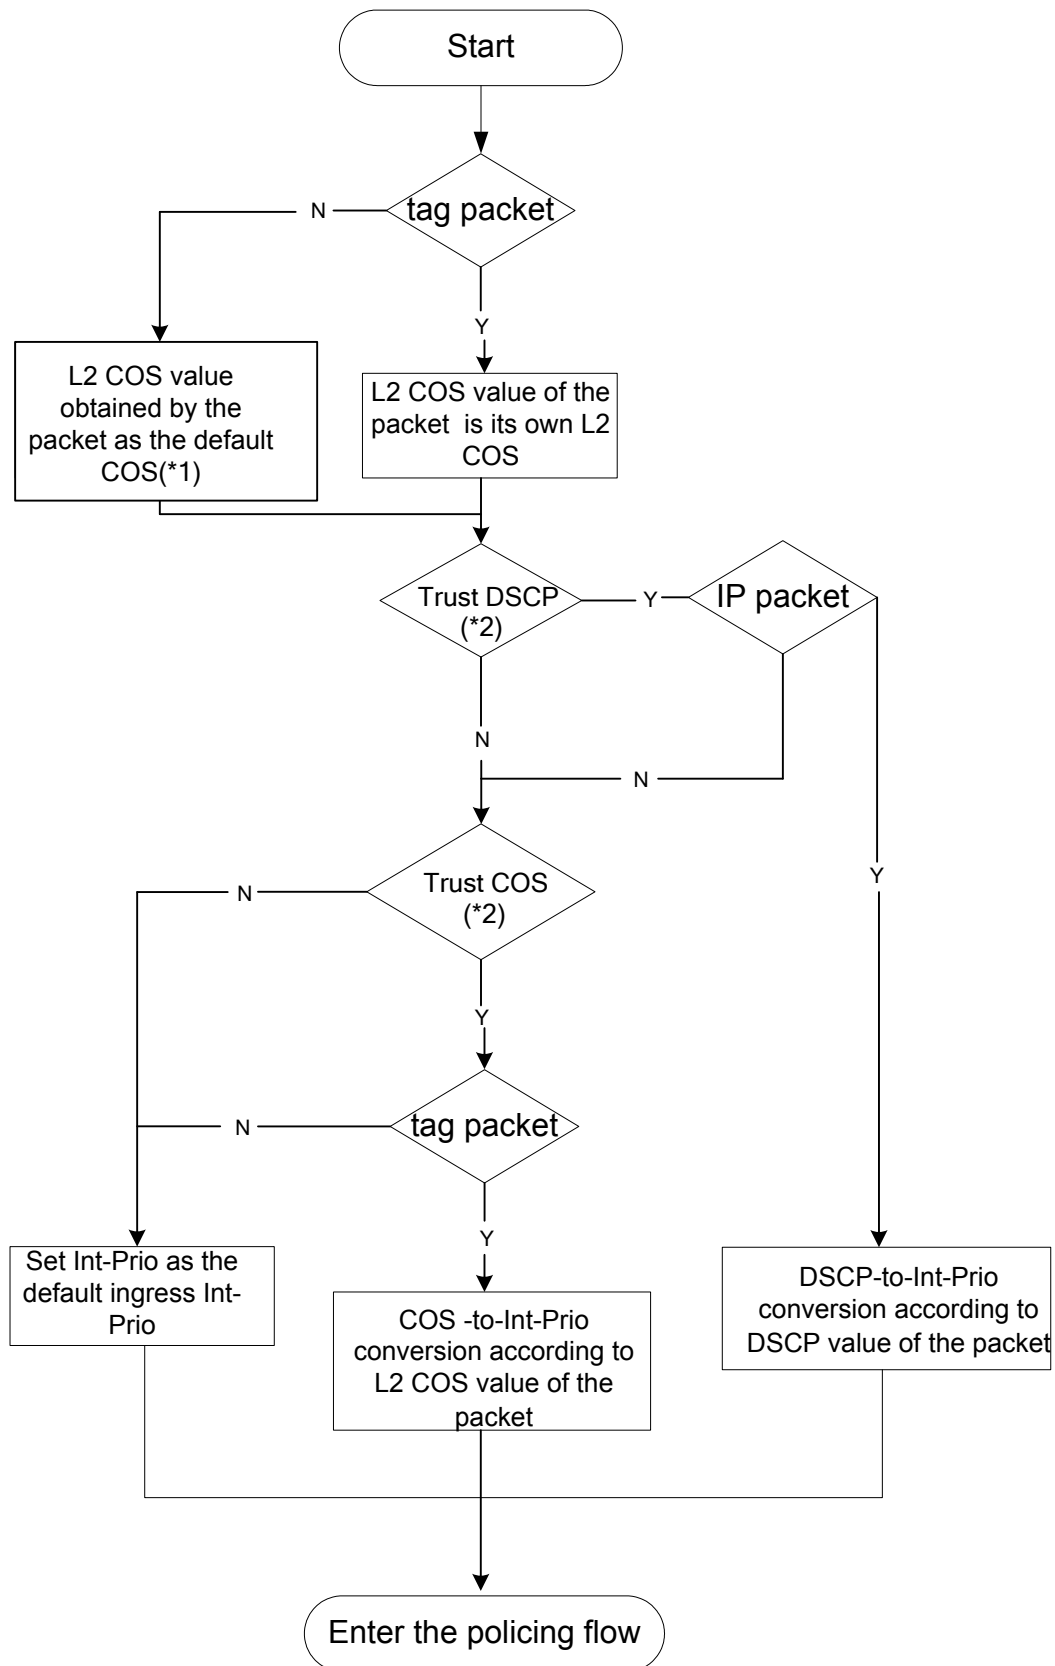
Start

tag packet

N

Y

L2 COS value obtained by the packet as the default COS(*1)

L2 COS value of the packet is its own L2 COS

Trust DSCP (*2)

Y

IP packet

N

N

Y

Trust COS (*2)

N

Y

tag packet

N

Y

Set Int-Prio as the default ingress Int-Prio

COS -to-Int-Prio conversion according to L2 COS value of the packet

DSCP-to-Int-Prio conversion according to DSCP value of the packet

Enter the policing flow